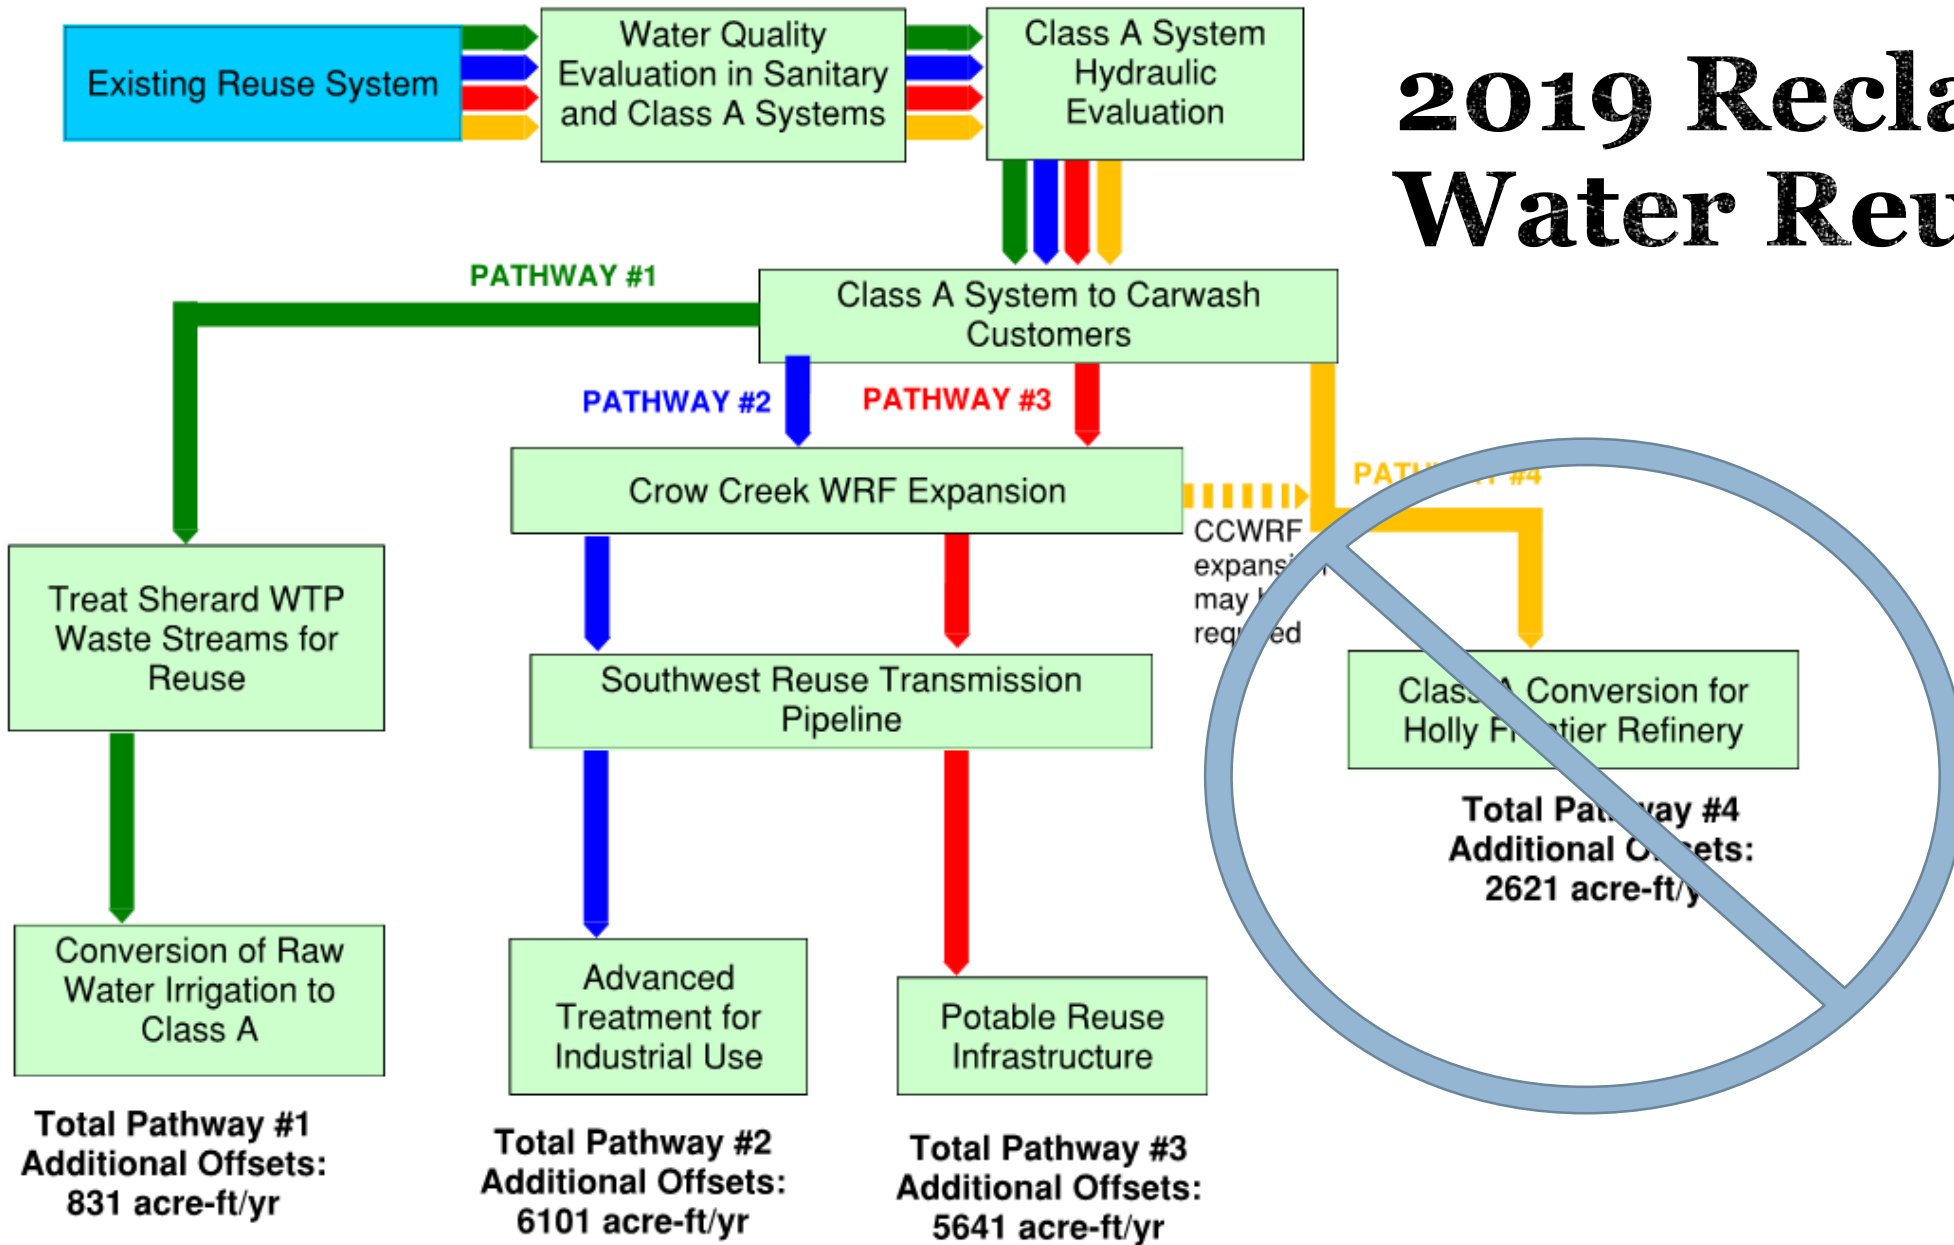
Existing Reuse System

Water Quality Evaluation in Sanitary and Class A Systems

Class A System Hydraulic Evaluation

2019 Recla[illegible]
Water Reu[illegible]

PATHWAY #1

Class A System to Carwash Customers

PATHWAY #2

PATHWAY #3

PATH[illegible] #4

Crow Creek WRF Expansion

CCWRF expansi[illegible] may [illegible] req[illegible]ed

Treat Sherard WTP Waste Streams for Reuse

Southwest Reuse Transmission Pipeline

Class A Conversion for Holly F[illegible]tier Refinery

Total Pat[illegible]way #4
Additional O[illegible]ets:
2621 acre-ft/y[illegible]

Conversion of Raw Water Irrigation to Class A

Advanced Treatment for Industrial Use

Potable Reuse Infrastructure

Total Pathway #1
Additional Offsets:
831 acre-ft/yr

Total Pathway #2
Additional Offsets:
6101 acre-ft/yr

Total Pathway #3
Additional Offsets:
5641 acre-ft/yr